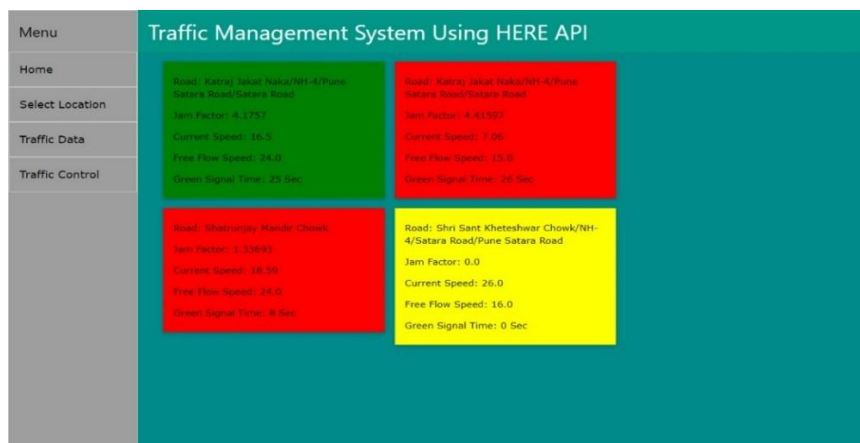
Menu

Home

Select Location

Traffic Data

Traffic Control

Traffic Management System Using HERE API

Road: Katraj Jakat Naka/NH-4/Pune Satara Road/Satara Road

Jam Factor: 4.1757

Current Speed: 16.5

Free Flow Speed: 24.0

Green Signal Time: 25 Sec

Road: Katraj Jakat Naka/NH-4/Pune Satara Road/Satara Road

Jam Factor: 4.41597

Current Speed: 7.06

Free Flow Speed: 15.0

Green Signal Time: 26 Sec

Road: Shatrunjay Mandir Chowk

Jam Factor: 1.33693

Current Speed: 18.59

Free Flow Speed: 24.0

Green Signal Time: 8 Sec

Road: Shri Sant Kheteshwar Chowk/NH-4/Satara Road/Pune Satara Road

Jam Factor: 0.0

Current Speed: 26.0

Free Flow Speed: 16.0

Green Signal Time: 0 Sec